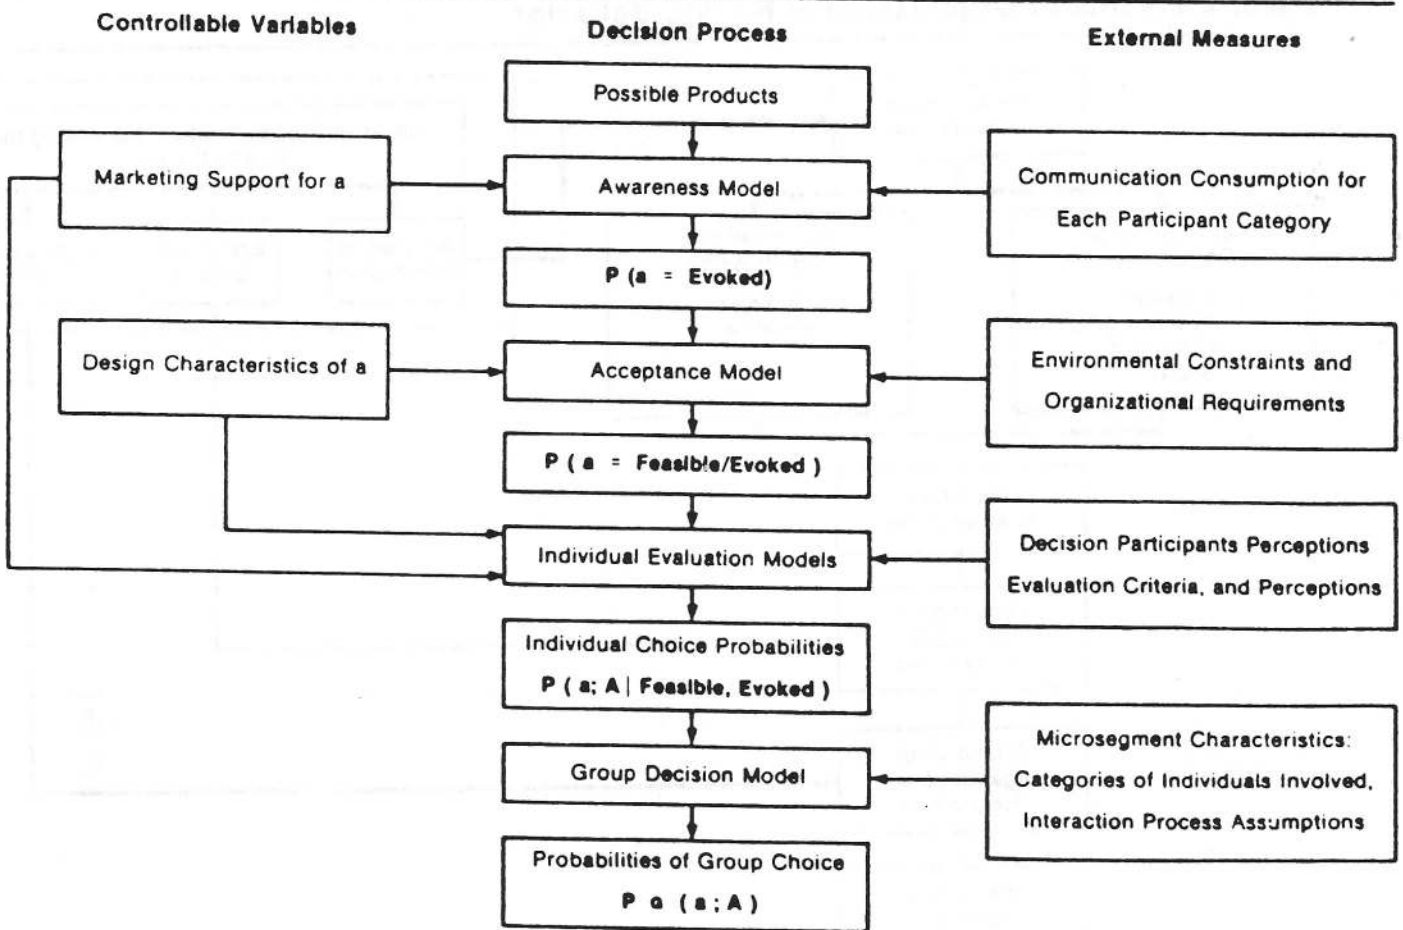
Controllable Variables

Decision Process

External Measures

Possible Products

Marketing Support for a

Awareness Model

Communication Consumption for Each Participant Category

P (a = Evoked)

Design Characteristics of a

Acceptance Model

Environmental Constraints and Organizational Requirements

P ( a = Feasible/Evoked )

Individual Evaluation Models

Decision Participants Perceptions Evaluation Criteria, and Perceptions

Individual Choice Probabilities P ( a; A | Feasible, Evoked )

Group Decision Model

Microsegment Characteristics: Categories of Individuals Involved, Interaction Process Assumptions

Probabilities of Group Choice P $\alpha$ ( a ; A )